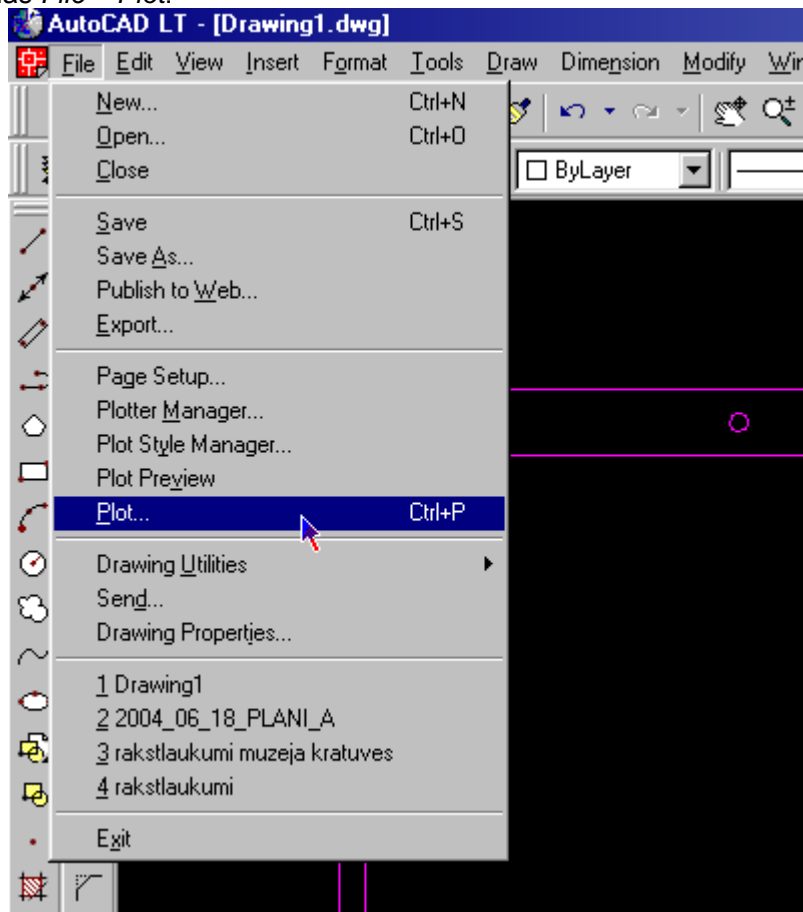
AutoCAD LT - [Drawing1.dwg]

File Edit View Insert Format Tools Draw Dimension Modify Wi

ByLayer

New... Ctrl+N
Open... Ctrl+O
Close

Save Ctrl+S
Save As...
Publish to Web...
Export...

Page Setup...
Plotter Manager...
Plot Style Manager...
Plot Preview
Plot... Ctrl+P

Drawing Utilities
Send...
Drawing Properties...

1 Drawing1
2 2004_06_18_PLANI_A
3 rakstlaukumi muzeja kratuves
4 rakstlaukumi

Exit